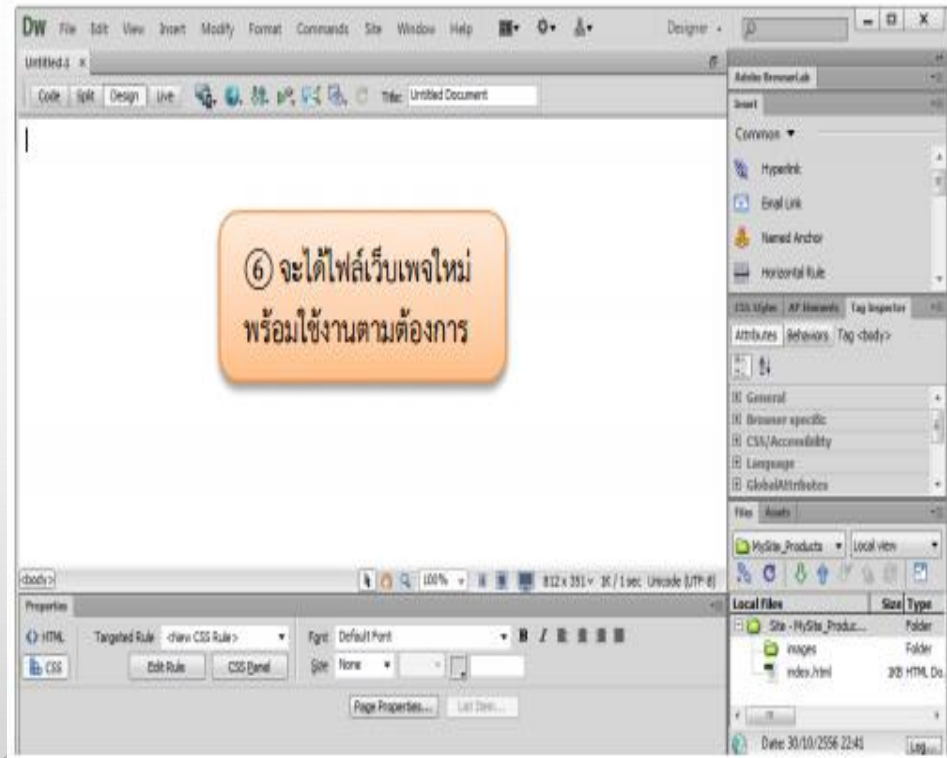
DW File Edit View Insert Modify Format Commands Site Window Help

Designer

Untitled-1 ×

Code Split Design Live Title: Untitled Document

⑥ จะได้ไฟล์เว็บเพจใหม่ พร้อมใช้งานตามต้องการ

<body>

100% 812 x 351 1K / 1 sec Unicode (UTF-8)

Properties

HTML

CSS

Targeted Rule <New CSS Rule>

Edit Rule CSS Panel

Font Default Font

Size None

Page Properties... List Item...

Adobe BrowserLab

Insert

Common

Hyperlink

Email Link

Named Anchor

Horizontal Rule

CSS Styles AP Elements Tag Inspector

Attributes Behaviors Tag <body>

General

Browser specific

CSS/Accessibility

Language

GlobalAttributes

Files Assets

MySite_Products Local view

Local Files Size Type

Site - MySite_Produc... Folder

images Folder

index.html 3KB HTML Do...

Date: 30/10/2556 22:41 Log...